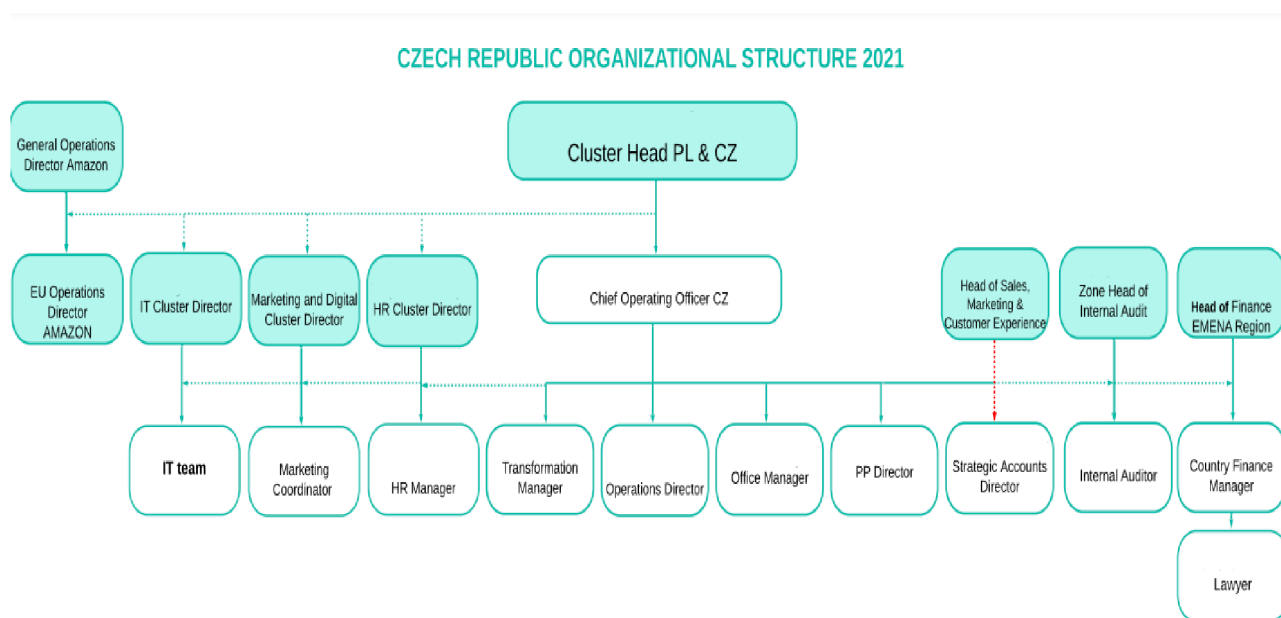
CZECH REPUBLIC ORGANIZATIONAL STRUCTURE 2021

General Operations Director Amazon

Cluster Head PL & CZ

EU Operations Director AMAZON

IT Cluster Director

Marketing and Digital Cluster Director

HR Cluster Director

Chief Operating Officer CZ

Head of Sales, Marketing & Customer Experience

Zone Head of Internal Audit

Head of Finance EMENA Region

IT team

Marketing Coordinator

HR Manager

Transformation Manager

Operations Director

Office Manager

PP Director

Strategic Accounts Director

Internal Auditor

Country Finance Manager

Lawyer